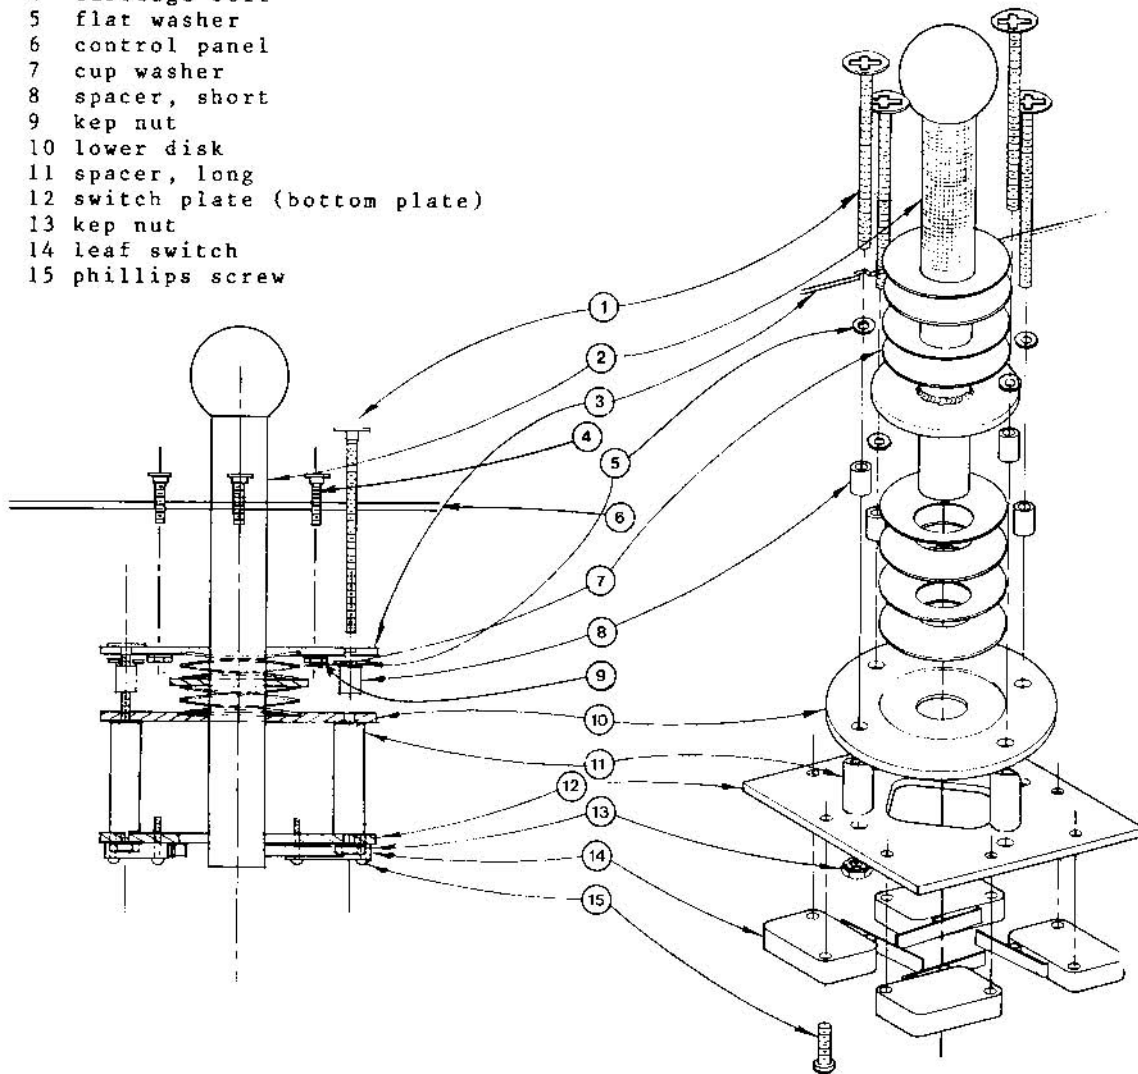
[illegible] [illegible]
5 flat washer
6 control panel
7 cup washer
8 spacer, short
9 kep nut
10 lower disk
11 spacer, long
12 switch plate (bottom plate)
13 kep nut
14 leaf switch
15 phillips screw

1
2
3
4
5
6
7
8
9
10
11
12
13
14
15